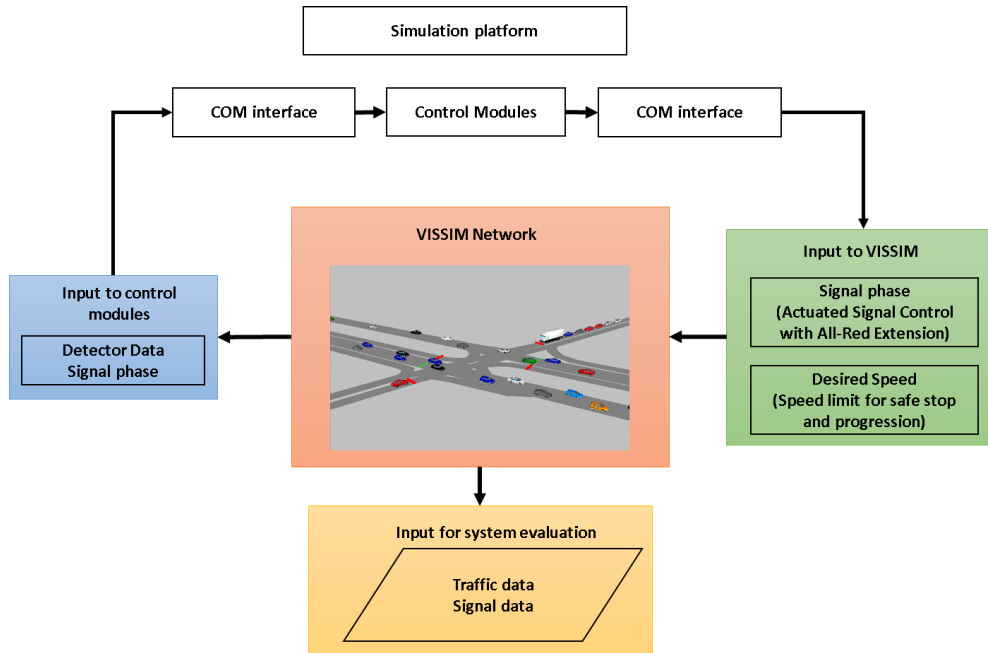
Simulation platform

COM interface

Control Modules

COM interface

VISSIM Network

Input to VISSIM

Signal phase
(Actuated Signal Control with All-Red Extension)

Desired Speed
(Speed limit for safe stop and progression)

Input to control modules

Detector Data
Signal phase

Input for system evaluation

Traffic data
Signal data